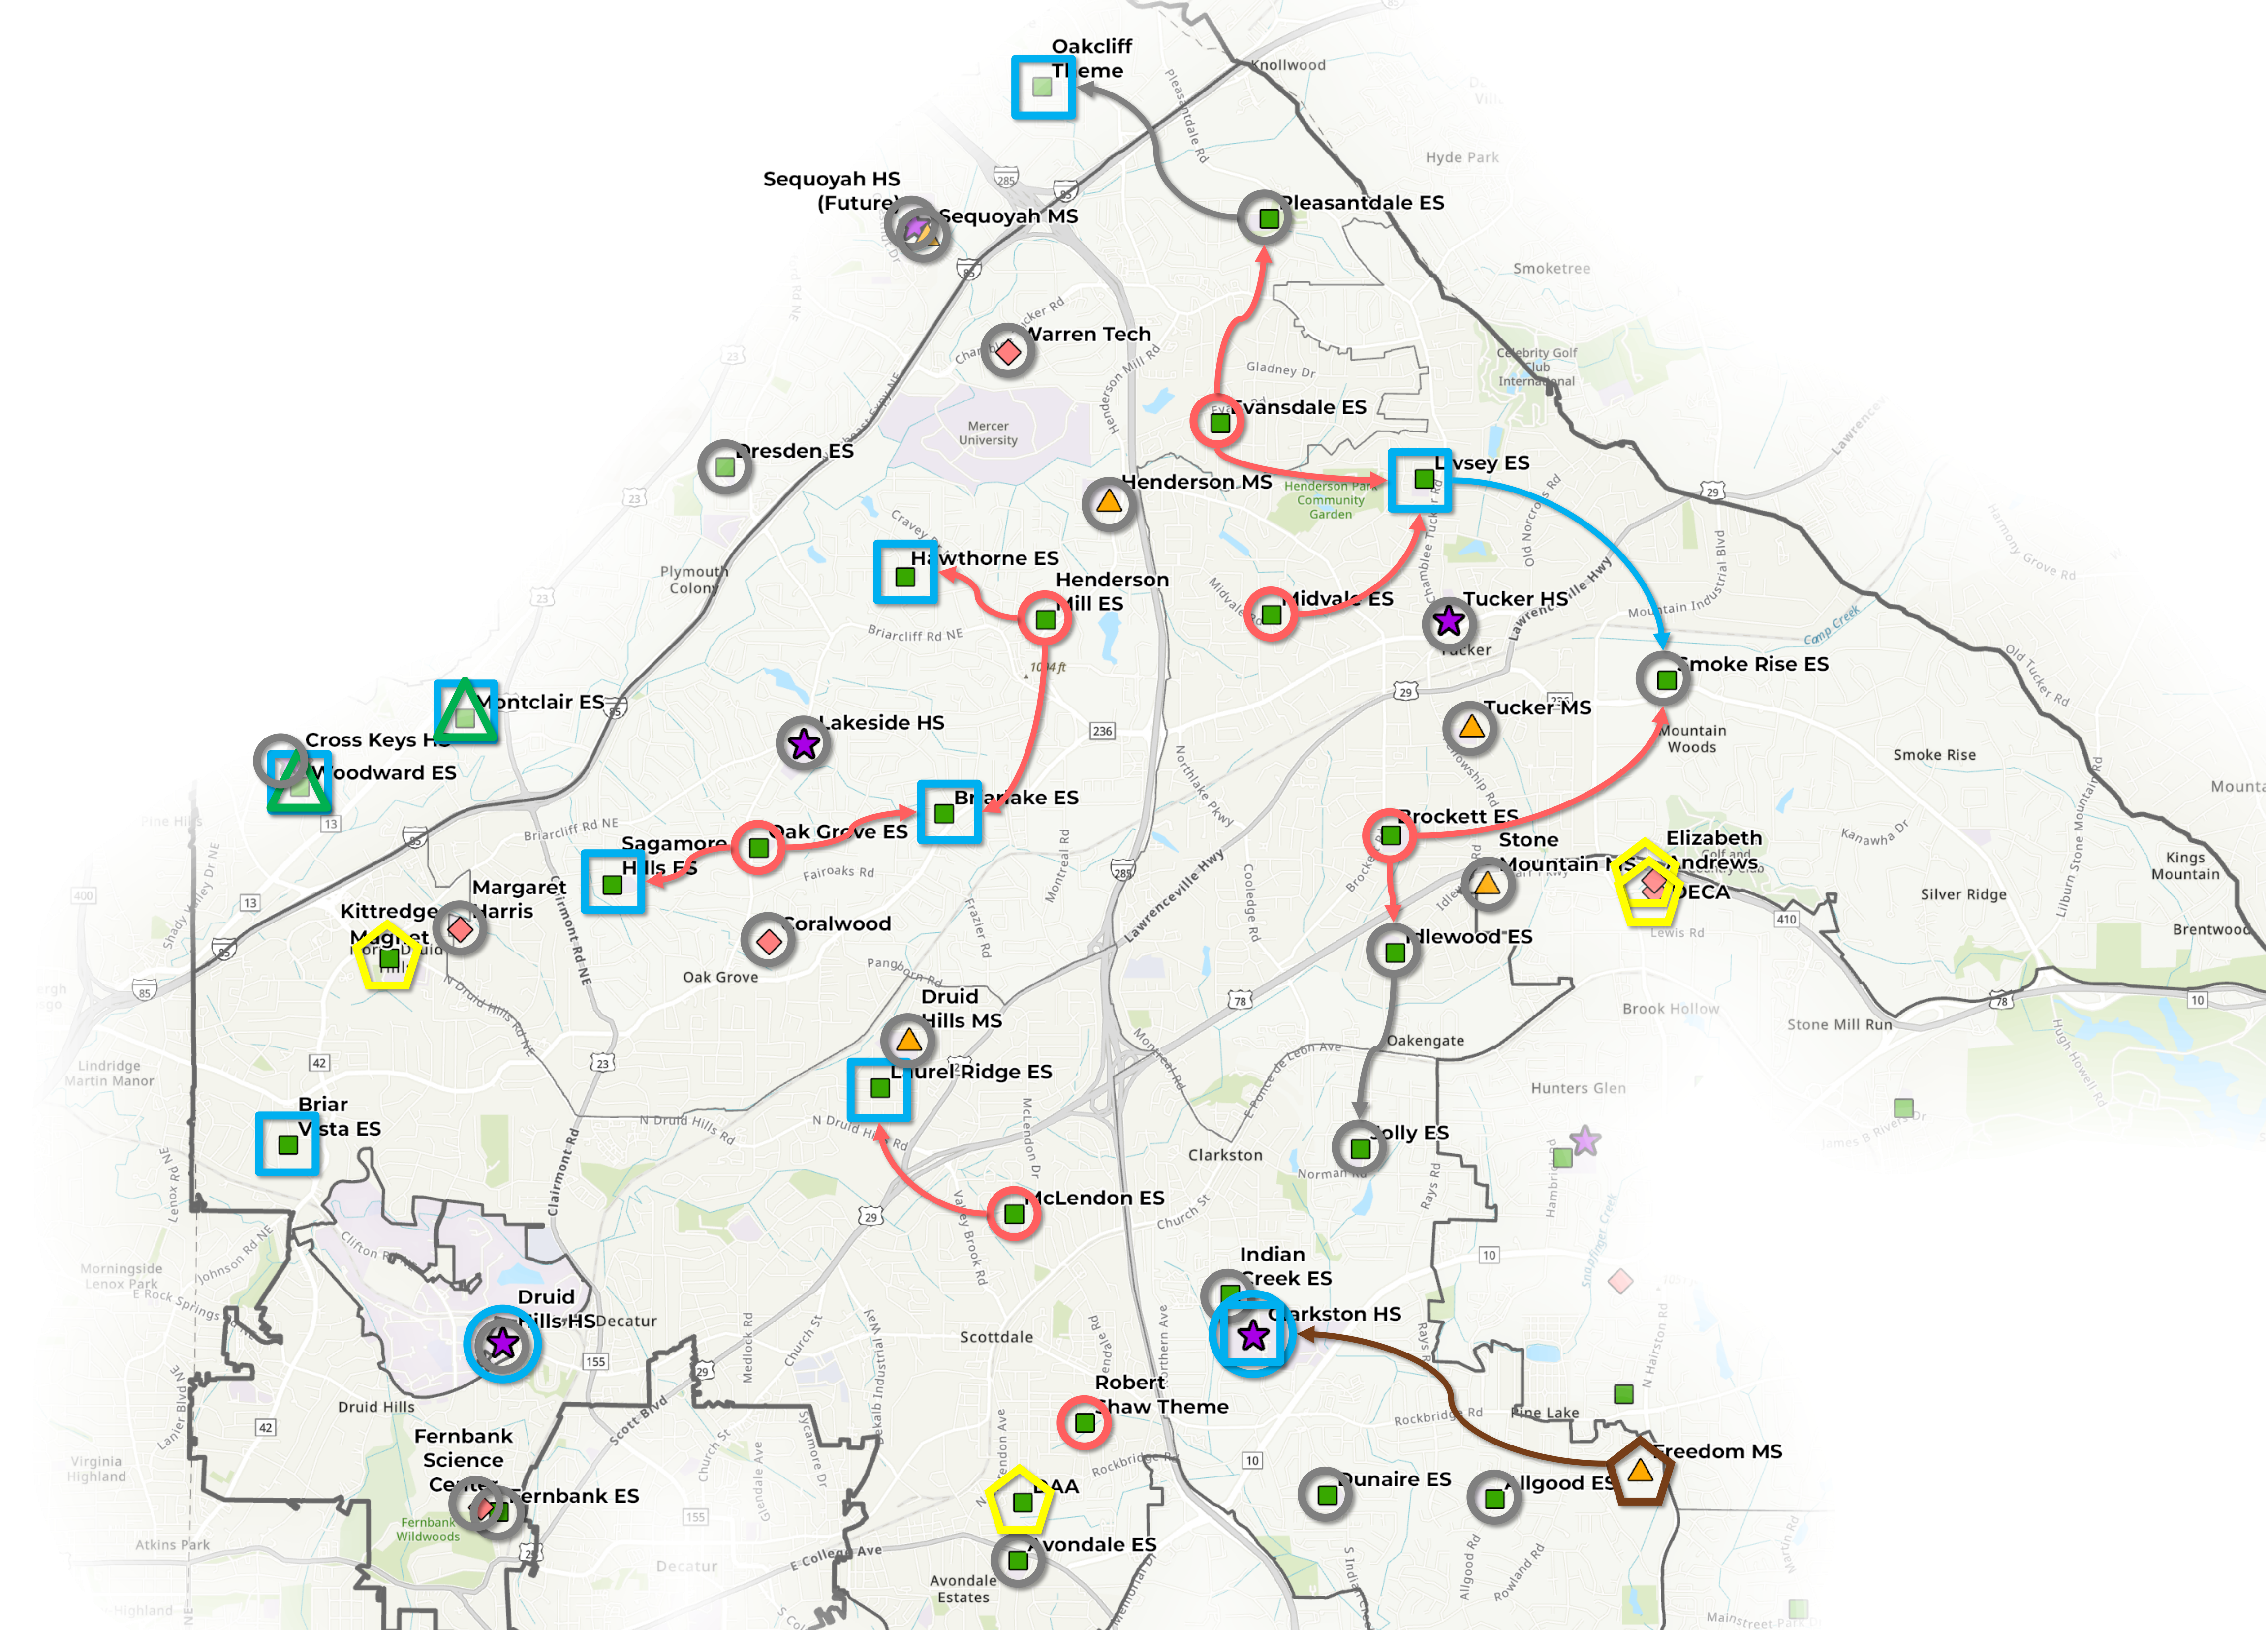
Oakcliff Theme

Knollwood

Sequoyah HS (Future)

Sequoyah MS

Pleasantdale ES

Hyde Park

Smoketree

Warren Tech

Evansdale ES

Celebrity Golf Club International

Mercer University

Dresden ES

Henderson MS

Livsey ES

Henderson Park Community Garden

Hawthorne ES

Henderson Mill ES

Midvale ES

Tucker HS

Tucker

Plymouth Colony

Smoke Rise ES

Montclair ES

Lakeside HS

Tucker MS

Mountain Woods

Smoke Rise

Cross Keys HS

Woodward ES

Briarlake ES

Brockett ES

Stone Mountain HS

Elizabeth Andrews

DECA

Kings Mountain

Silver Ridge

Sagamore Hills ES

Oak Grove ES

Margaret Harris

Kittredge Magnet

Coralwood

Oak Grove

Idlewood ES

Brentwood

Druid Hills MS

Brook Hollow

Stone Mill Run

Oakengate

Laurel Ridge ES

Lindridge Martin Manor

Hunters Glen

Briar Vista ES

Jolly ES

Clarkston

McLendon ES

Indian Creek ES

Clarkston HS

Morningside Lenox Park

Druid Hills HS

Decatur

Scottdale

Robert Shaw Theme

Pine Lake

Druid Hills

Freedom MS

Fernbank Science Center

Fernbank ES

DAA

Dunaire ES

Allgood ES

Virginia Highland

Fernbank Wildwoods

Avondale ES

Atkins Park

Decatur

Avondale Estates

Highland